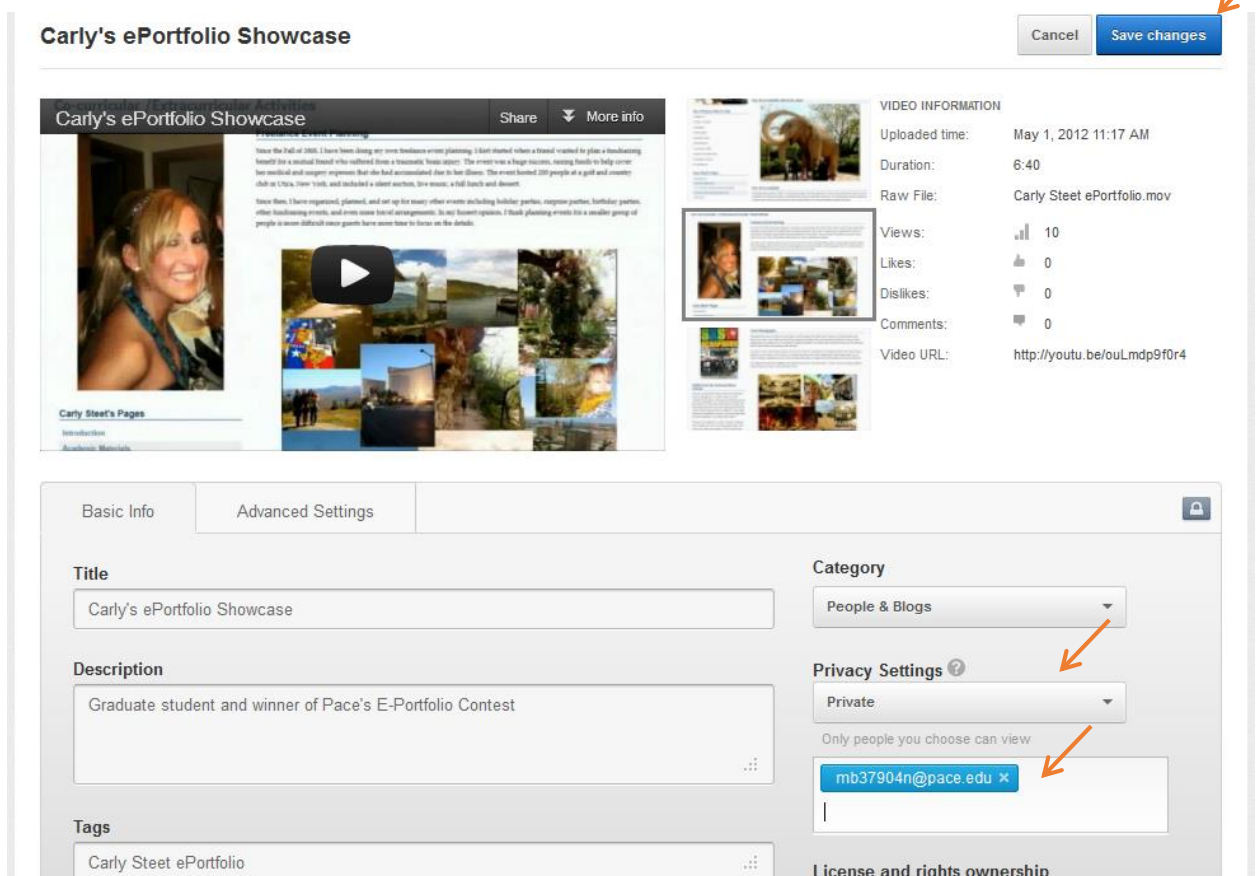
Carly's ePortfolio Showcase

Cancel Save changes

Carly's ePortfolio Showcase

Share More info

Co-curricular / Extracurricular Activities

Freelance Event Planning

Carly Steet's Pages

Introduction

Academic Materials

VIDEO INFORMATION

Uploaded time: May 1, 2012 11:17 AM

Duration: 6:40

Raw File: Carly Steet ePortfolio.mov

Views: 10

Likes: 0

Dislikes: 0

Comments: 0

Video URL: http://youtu.be/ouLmdp9f0r4

Basic Info

Advanced Settings

Title

Carly's ePortfolio Showcase

Description

Graduate student and winner of Pace's E-Portfolio Contest

Tags

Carly Steet ePortfolio

Category

People & Blogs

Privacy Settings

Private

Only people you choose can view

mb37904n@pace.edu ×

License and rights ownership